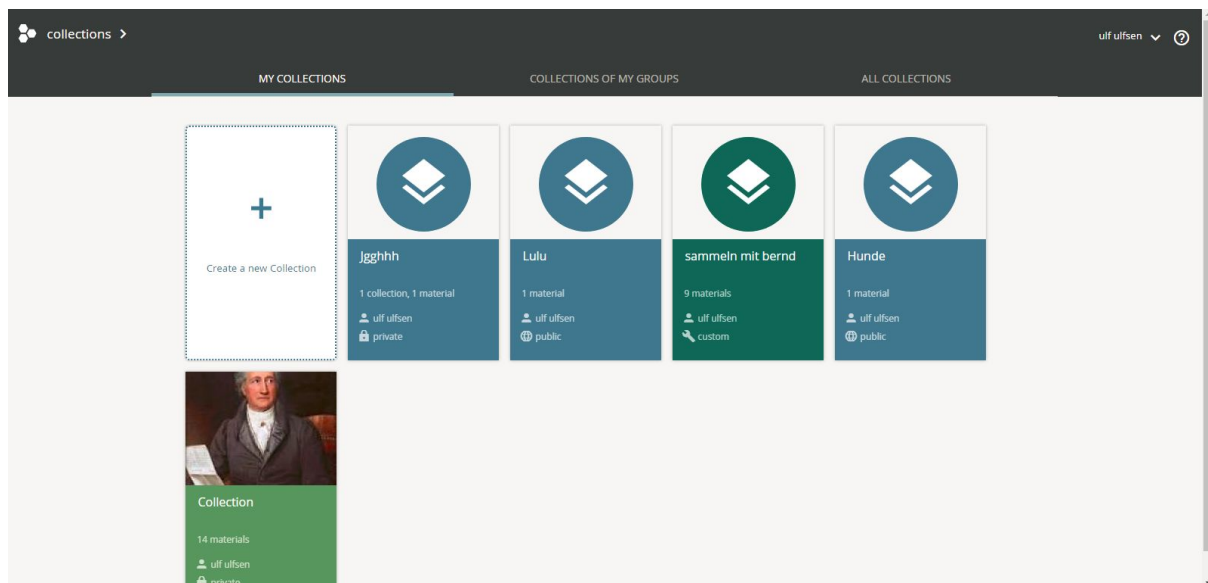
collections >

ulf ulfsen

MY COLLECTIONS

COLLECTIONS OF MY GROUPS

ALL COLLECTIONS

+

Create a new Collection

Jgghhh

1 collection, 1 material

ulf ulfsen

private

Lulu

1 material

ulf ulfsen

public

sammeln mit bernd

9 materials

ulf ulfsen

custom

Hunde

1 material

ulf ulfsen

public

Collection

14 materials

ulf ulfsen

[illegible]